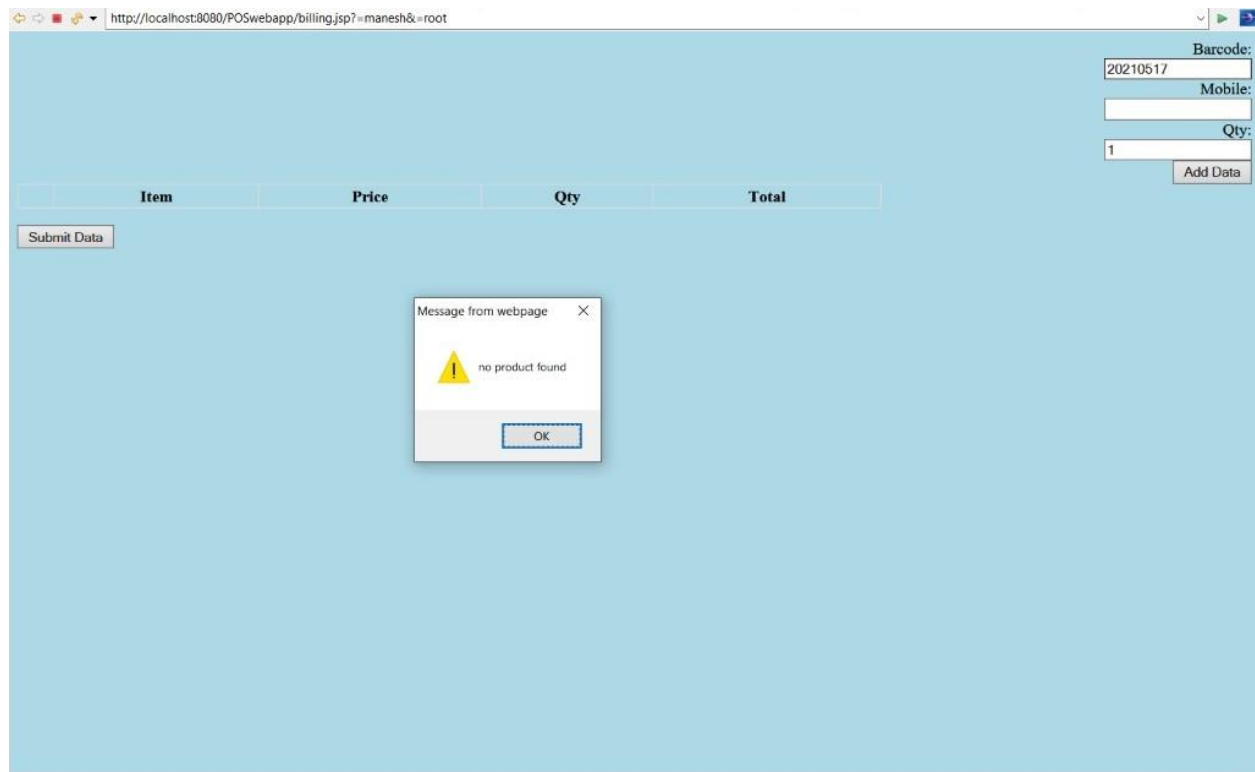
http://localhost:8080/POSwebapp/billing.jsp?=manesh&=root

Barcode:
20210517
Mobile:

Qty:
1
Add Data

| | Item | Price | Qty | Total |
|---|---|---|---|---|

Submit Data

Message from webpage

no product found

OK